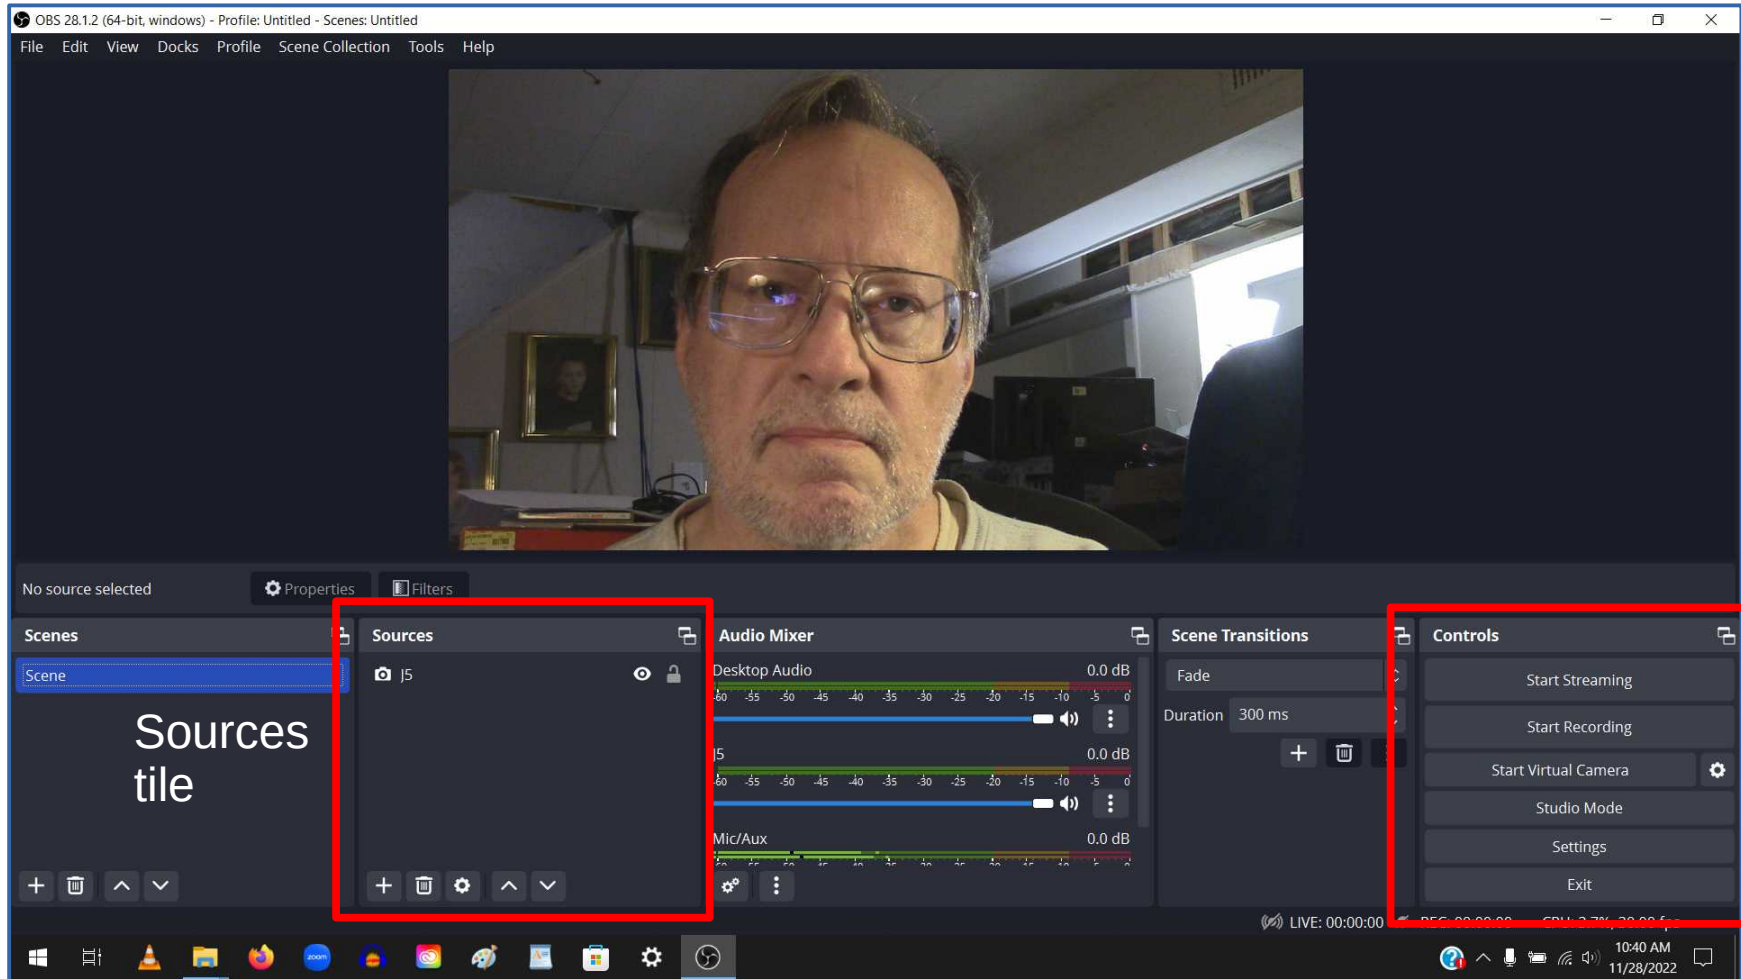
OBS 28.1.2 (64-bit, windows) - Profile: Untitled - Scenes: Untitled

File Edit View Docks Profile Scene Collection Tools Help

No source selected
Properties
Filters

Scenes
Scene

Sources tile

Sources
J5

Audio Mixer
Desktop Audio 0.0 dB
-60 -55 -50 -45 -40 -35 -30 -25 -20 -15 -10 -5 0
J5 0.0 dB
-60 -55 -50 -45 -40 -35 -30 -25 -20 -15 -10 -5 0
Mic/Aux 0.0 dB

Scene Transitions
Fade
Duration 300 ms

Controls
Start Streaming
Start Recording
Start Virtual Camera
Studio Mode
Settings
Exit

LIVE: 00:00:00 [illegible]

zoom

10:40 AM
11/28/2022